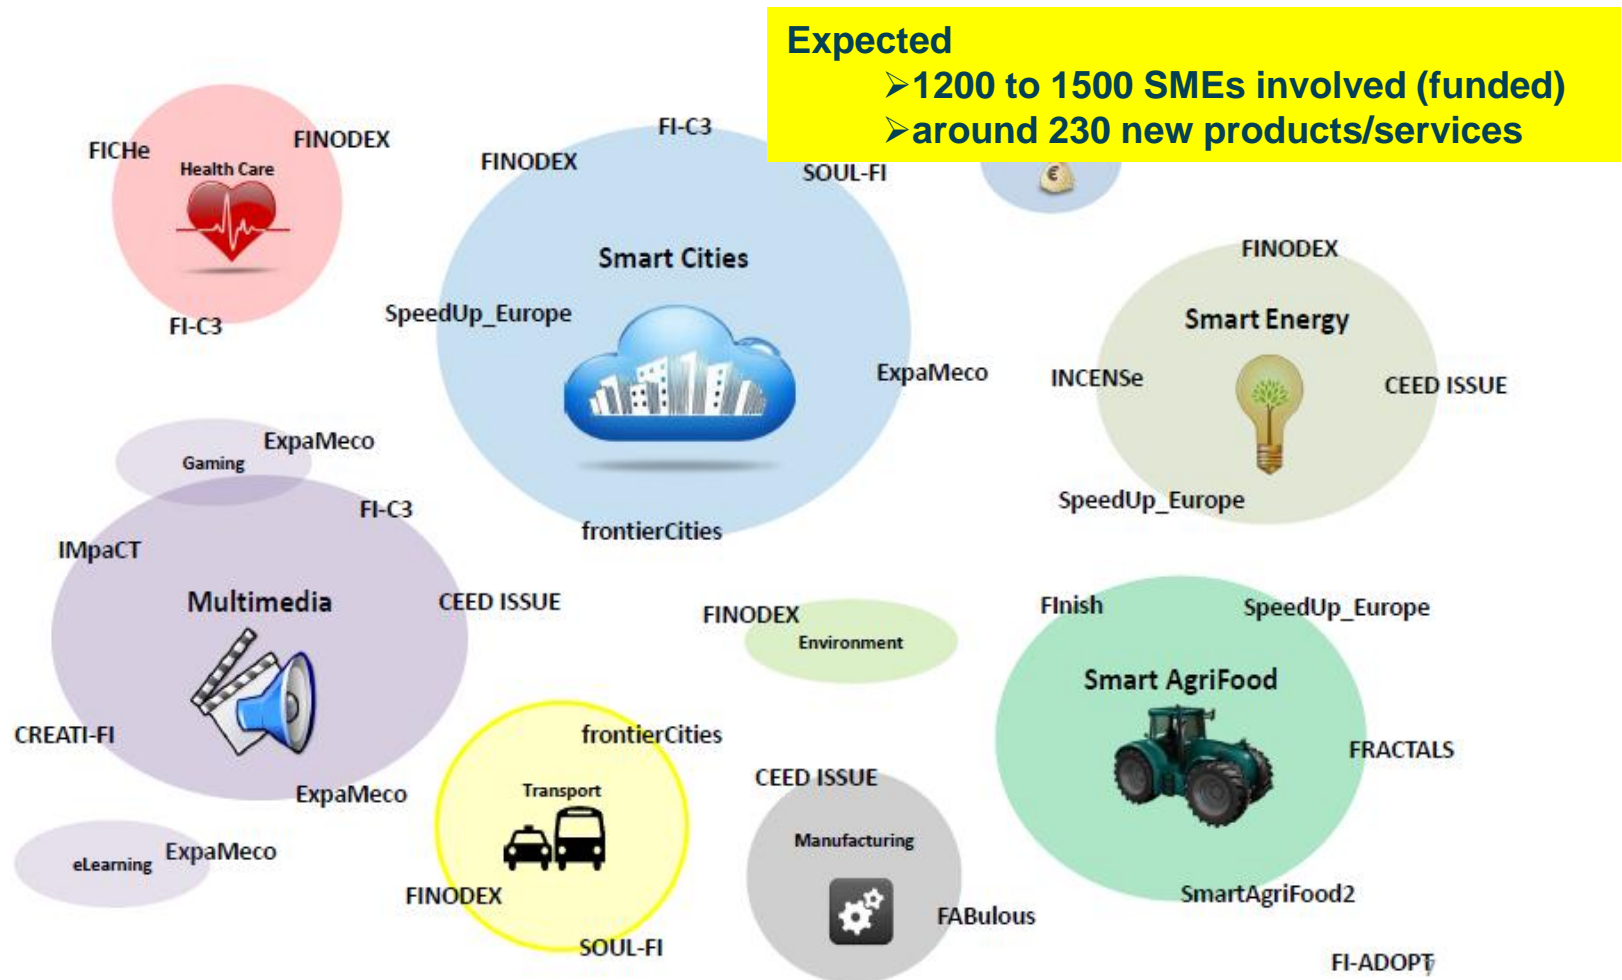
Expected
➢1200 to 1500 SMEs involved (funded)
➢around 230 new products/services

FICHe
Health Care
FINODEX
FI-C3

FINODEX
FI-C3
SOUL-FI
Smart Cities
SpeedUp_Europe
ExpaMeco
frontierCities

€

FINODEX
Smart Energy
INCENSe
CEED ISSUE
SpeedUp_Europe

Gaming
ExpaMeco
FI-C3
IMpaCT
Multimedia
CEED ISSUE
CREATI-FI
ExpaMeco

eLearning
ExpaMeco

FINODEX
Environment

FInish
SpeedUp_Europe
Smart AgriFood
FRACTALS
SmartAgriFood2
FI-ADOPT

frontierCities
Transport
FINODEX
SOUL-FI

CEED ISSUE
Manufacturing
FABulous